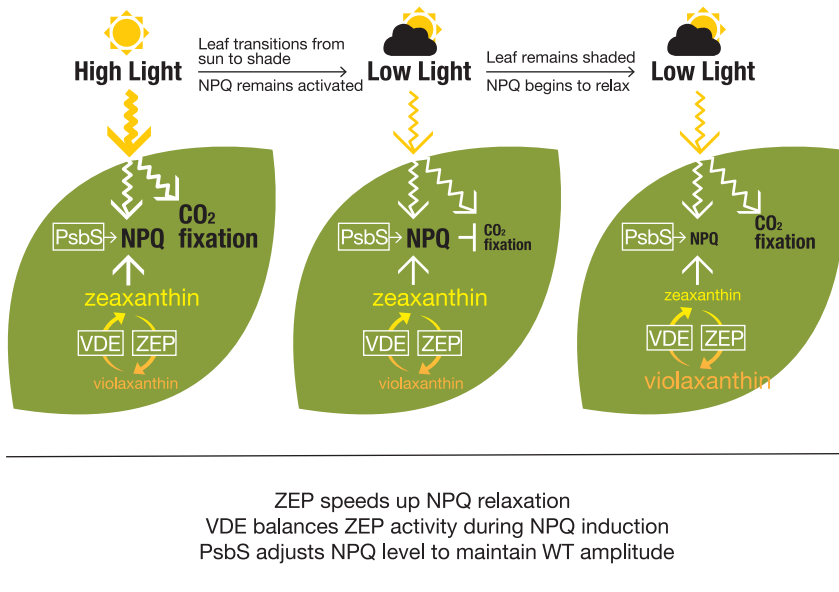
High Light

Leaf transitions from sun to shade

NPQ remains activated

Low Light

Leaf remains shaded

NPQ begins to relax

Low Light

PsbS NPQ $CO_2$ fixation

zeaxanthin

VDE ZEP

violaxanthin

PsbS NPQ $CO_2$ fixation

zeaxanthin

VDE ZEP

violaxanthin

PsbS NPQ $CO_2$ fixation

zeaxanthin

VDE ZEP

violaxanthin

ZEP speeds up NPQ relaxation
VDE balances ZEP activity during NPQ induction
PsbS adjusts NPQ level to maintain WT amplitude